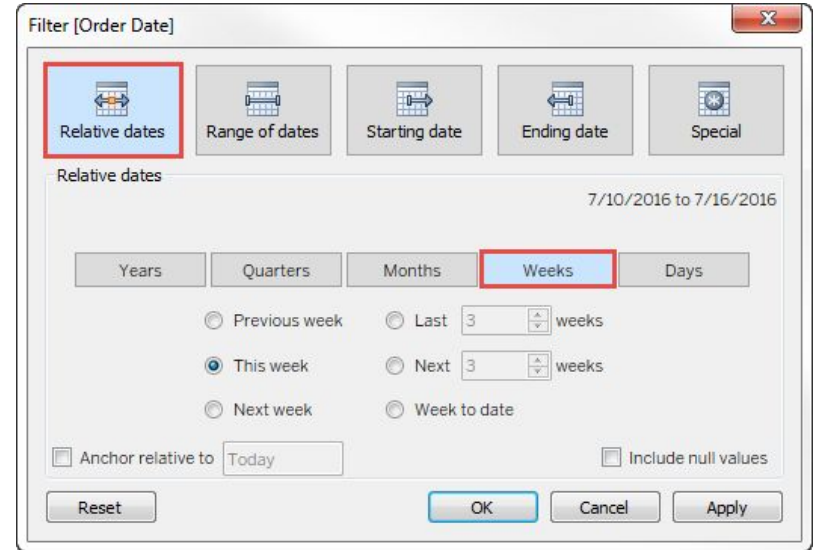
Filter [Order Date]

Relative dates
Range of dates
Starting date
Ending date
Special

Relative dates

7/10/2016 to 7/16/2016

Years
Quarters
Months
Weeks
Days

Previous week
Last 3 weeks

This week
Next 3 weeks

Next week
Week to date

Anchor relative to Today

Include null values

Reset
OK
Cancel
Apply